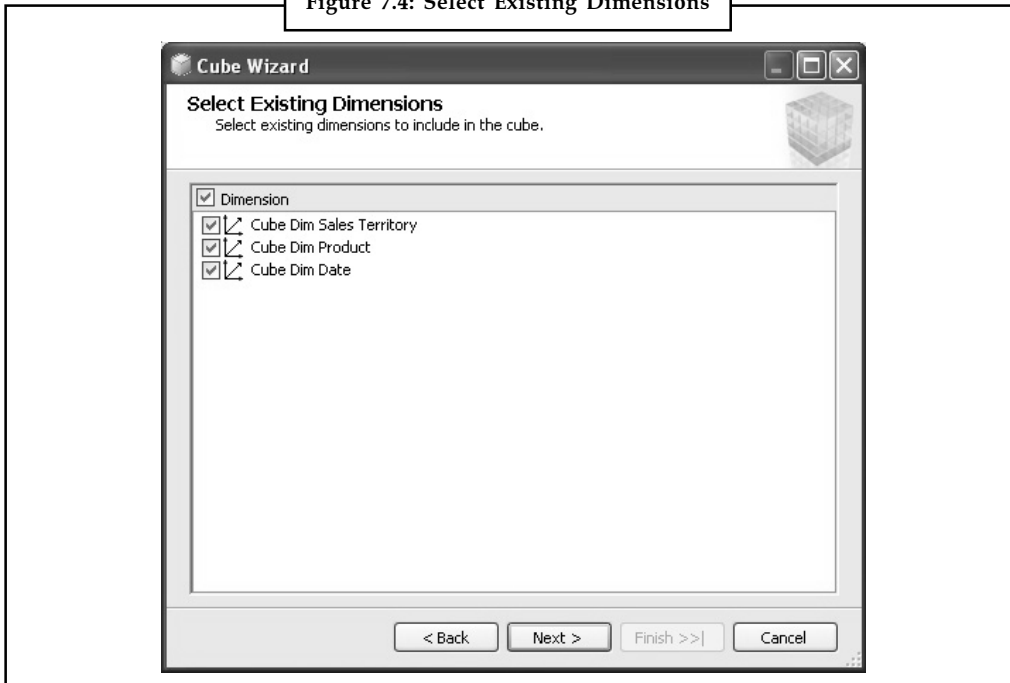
Figure 7.4: Select Existing Dimensions

Cube Wizard

Select Existing Dimensions
Select existing dimensions to include in the cube.

Dimension
Cube Dim Sales Territory
Cube Dim Product
Cube Dim Date

< Back
Next >
Finish >>|
Cancel